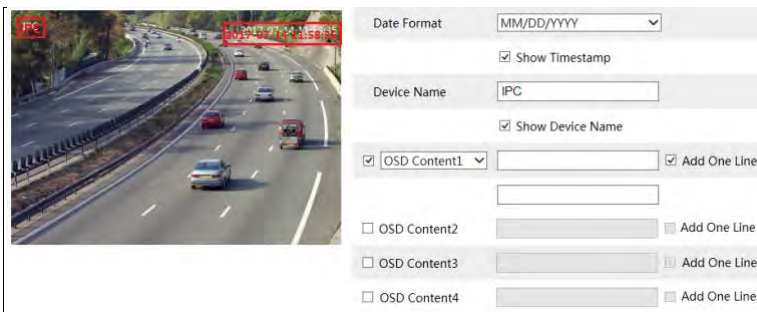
IPC

2017-07-14 11:58:33

Date Format MM/DD/YYYY

☑ Show Timestamp

Device Name IPC

☑ Show Device Name

☑ OSD Content1 ☑ Add One Line

☐ OSD Content2 ☐ Add One Line

☐ OSD Content3 ☐ Add One Line

☐ OSD Content4 ☐ Add One Line